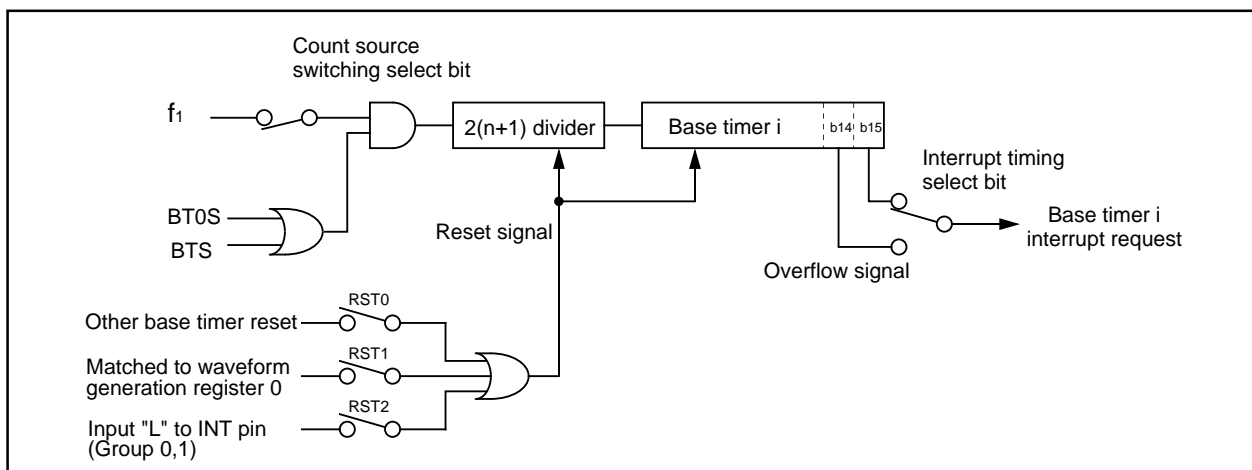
Count source switching select bit

$f_1$

2(n+1) divider

Base timer i

b14

b15

Interrupt timing select bit

BT0S

BTS

Reset signal

Base timer i interrupt request

Overflow signal

RST0

Other base timer reset

RST1

Matched to waveform generation register 0

RST2

Input "L" to INT pin (Group 0,1)